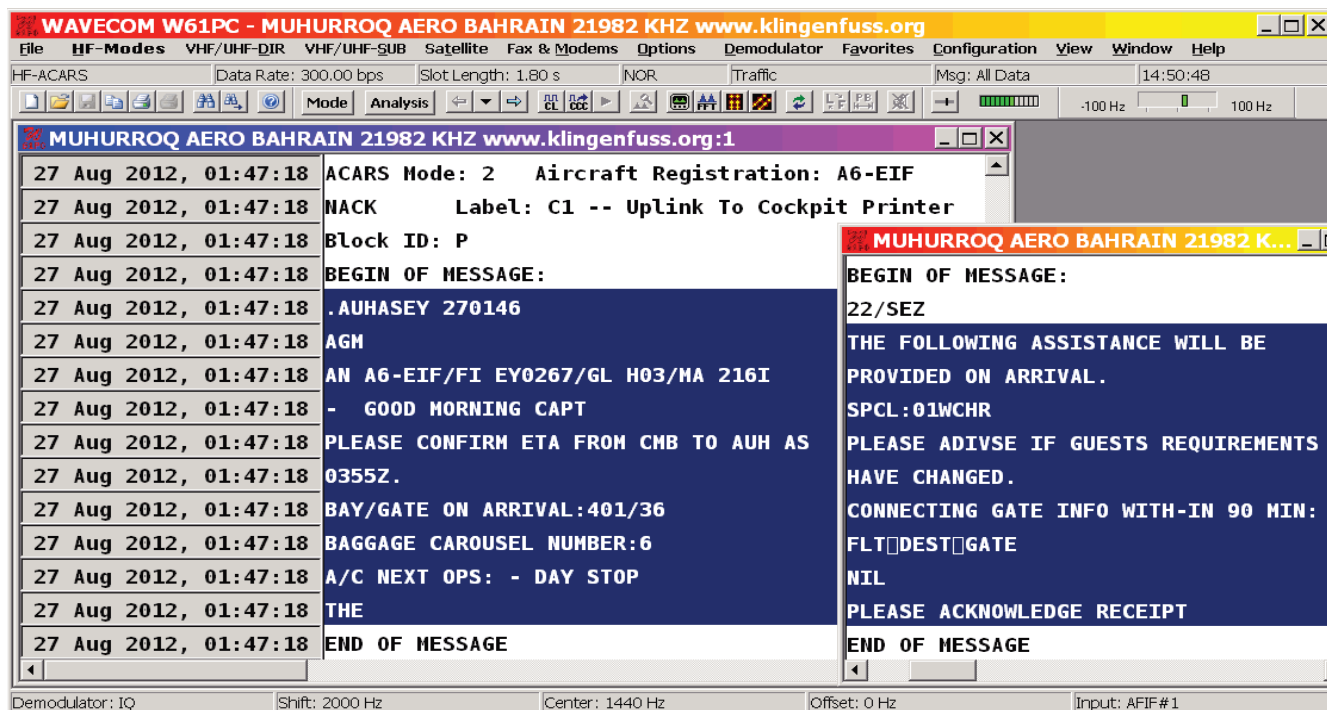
WAVECOM W61PC - MUHURROQ AERO BAHRAIN 21982 KHZ www.klingenfuss.org

File HF-Modes VHF/UHF-DIR VHF/UHF-SUB Satellite Fax & Modems Options Demodulator Favorites Configuration View Window Help

HF-ACARS Data Rate: 300.00 bps Slot Length: 1.80 s NOR Traffic Msg: All Data 14:50:48

Mode Analysis -100 Hz 100 Hz

MUHURROQ AERO BAHRAIN 21982 KHZ www.klingenfuss.org:1

| | |
|---|---|
| 27 Aug 2012, 01:47:18 | ACARS Mode: 2 Aircraft Registration: A6-EIF |
| 27 Aug 2012, 01:47:18 | NACK Label: C1 -- Uplink To Cockpit Printer |
| 27 Aug 2012, 01:47:18 | Block ID: P |
| 27 Aug 2012, 01:47:18 | BEGIN OF MESSAGE: |
| 27 Aug 2012, 01:47:18 | .AUHASEY 270146 |
| 27 Aug 2012, 01:47:18 | AGM |
| 27 Aug 2012, 01:47:18 | AN A6-EIF/FI EY0267/GL H03/MA 216I |
| 27 Aug 2012, 01:47:18 | - GOOD MORNING CAPT |
| 27 Aug 2012, 01:47:18 | PLEASE CONFIRM ETA FROM CMB TO AUH AS |
| 27 Aug 2012, 01:47:18 | 0355Z. |
| 27 Aug 2012, 01:47:18 | BAY/GATE ON ARRIVAL:401/36 |
| 27 Aug 2012, 01:47:18 | BAGGAGE CAROUSEL NUMBER:6 |
| 27 Aug 2012, 01:47:18 | A/C NEXT OPS: - DAY STOP |
| 27 Aug 2012, 01:47:18 | THE |
| 27 Aug 2012, 01:47:18 | END OF MESSAGE |

MUHURROQ AERO BAHRAIN 21982 K...

BEGIN OF MESSAGE:
22/SEZ
THE FOLLOWING ASSISTANCE WILL BE
PROVIDED ON ARRIVAL.
SPCL:01WCHR
PLEASE ADIVSE IF GUESTS REQUIREMENTS
HAVE CHANGED.
CONNECTING GATE INFO WITH-IN 90 MIN:
FLT□DEST□GATE
NIL
PLEASE ACKNOWLEDGE RECEIPT
END OF MESSAGE

Demodulator: IQ Shift: 2000 Hz Center: 1440 Hz Offset: 0 Hz Input: AFIF#1